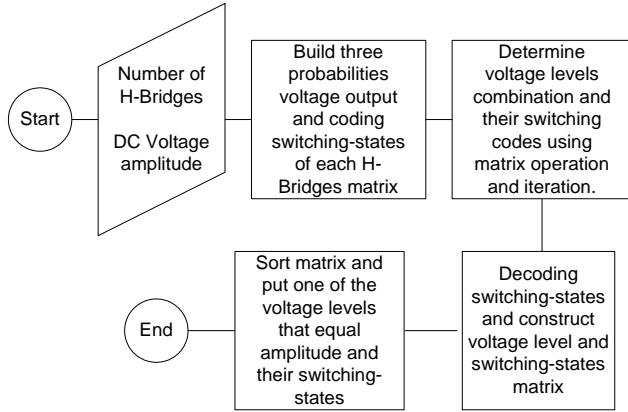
Start

Number of H-Bridges

DC Voltage amplitude

Build three probabilities voltage output and coding switching-states of each H-Bridges matrix

Determine voltage levels combination and their switching codes using matrix operation and iteration.

Decoding switching-states and construct voltage level and switching-states matrix

Sort matrix and put one of the voltage levels that equal amplitude and their switching-states

End